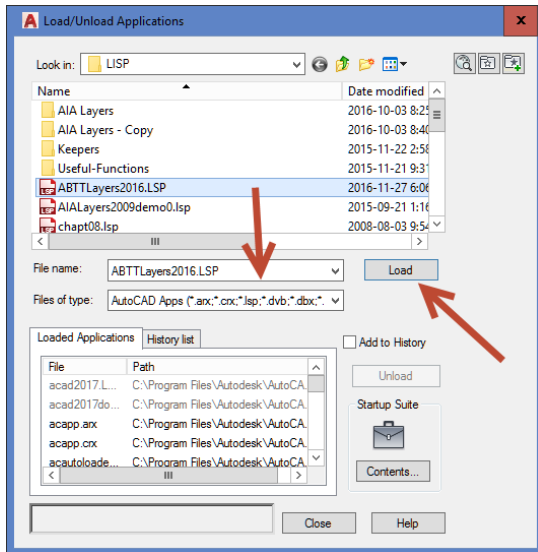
Load/Unload Applications

Look in: LISP

| Name | Date modified |
|---|---|
| AIA Layers | 2016-10-03 8:2 |
| AIA Layers - Copy | 2016-10-03 8:4 |
| Keepers | 2015-11-22 2:5 |
| Useful-Functions | 2015-11-21 9:3 |
| ABTTLayers2016.LSP | 2016-11-27 6:0 |
| AIALayers2009demo0.lsp | 2015-09-21 1:1 |
| chapt08.lsp | 2008-08-03 9:5 |

File name: ABTTLayers2016.LSP

Load

Files of type: AutoCAD Apps (*.arx;*.crx;*.lsp;*.dvb;*.dbx;*.

Loaded Applications

History list

Add to History

| File | Path |
|---|---|
| acad2017.L... | C:\Program Files\Autodesk\AutoCA... |
| acad2017do... | C:\Program Files\Autodesk\AutoCA... |
| acapp.arx | C:\Program Files\Autodesk\AutoCA... |
| acapp.crx | C:\Program Files\Autodesk\AutoCA... |
| acautoloade... | C:\Program Files\Autodesk\AutoCA... |

Unload

Startup Suite

Contents...

Close

Help